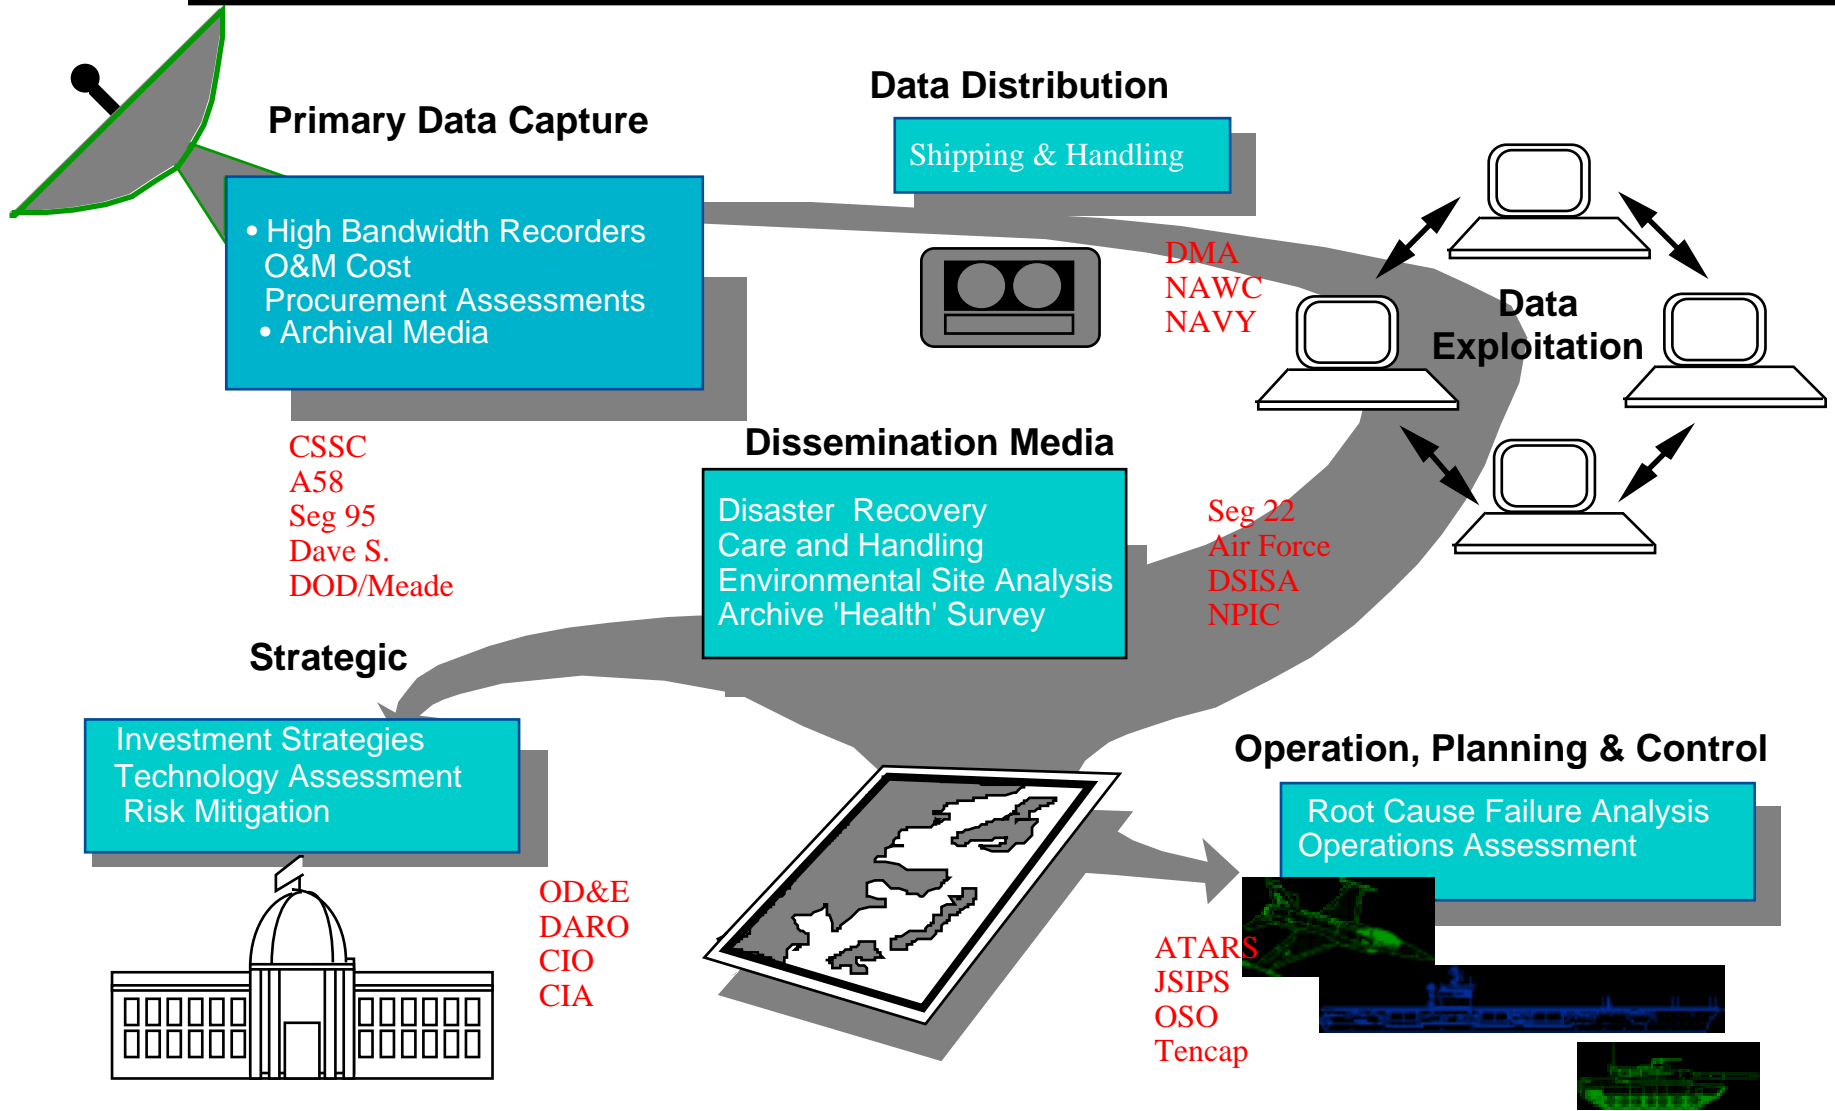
Primary Data Capture

• High Bandwidth Recorders
O&M Cost
Procurement Assessments
• Archival Media

CSSC
A58
Seg 95
Dave S.
DOD/Meade

Data Distribution

Shipping & Handling

DMA
NAWC
NAVY

Data Exploitation

Dissemination Media

Disaster Recovery
Care and Handling
Environmental Site Analysis
Archive 'Health' Survey

Seg 22
Air Force
DSISA
NPIC

Strategic

Investment Strategies
Technology Assessment
Risk Mitigation

OD&E
DARO
CIO
CIA

Operation, Planning & Control

Root Cause Failure Analysis
Operations Assessment

ATARS
JSIPS
OSO
Tencap